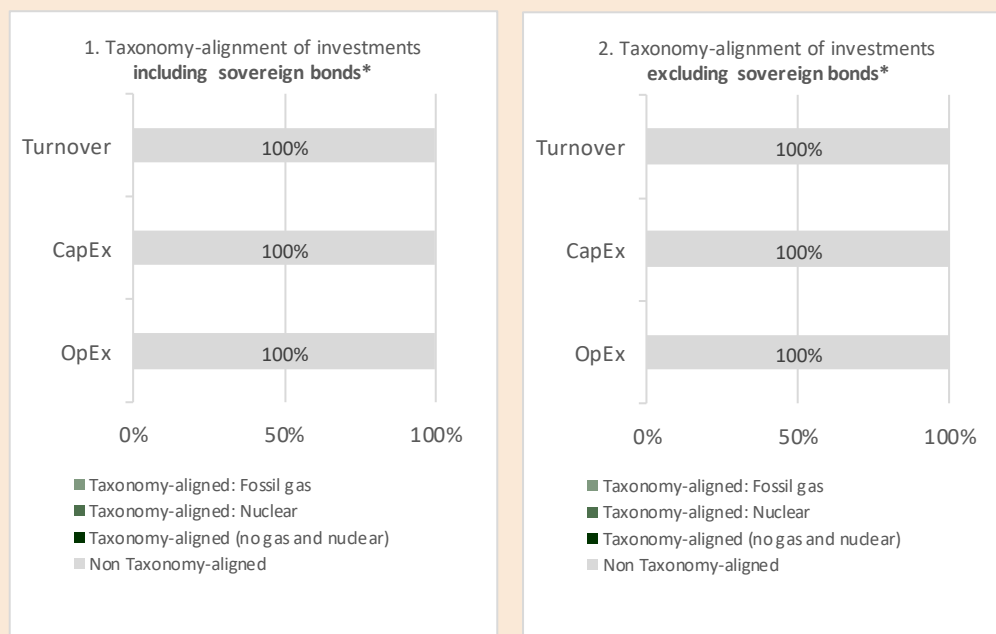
1. Taxonomy-alignment of investments
**including sovereign bonds***

Turnover
100%

CapEx
100%

OpEx
100%

0%
50%
100%

Taxonomy-aligned: Fossil gas
Taxonomy-aligned: Nuclear
Taxonomy-aligned (no gas and nuclear)
Non Taxonomy-aligned

2. Taxonomy-alignment of investments
**excluding sovereign bonds***

Turnover
100%

CapEx
100%

OpEx
100%

0%
50%
100%

Taxonomy-aligned: Fossil gas
Taxonomy-aligned: Nuclear
Taxonomy-aligned (no gas and nuclear)
Non Taxonomy-aligned